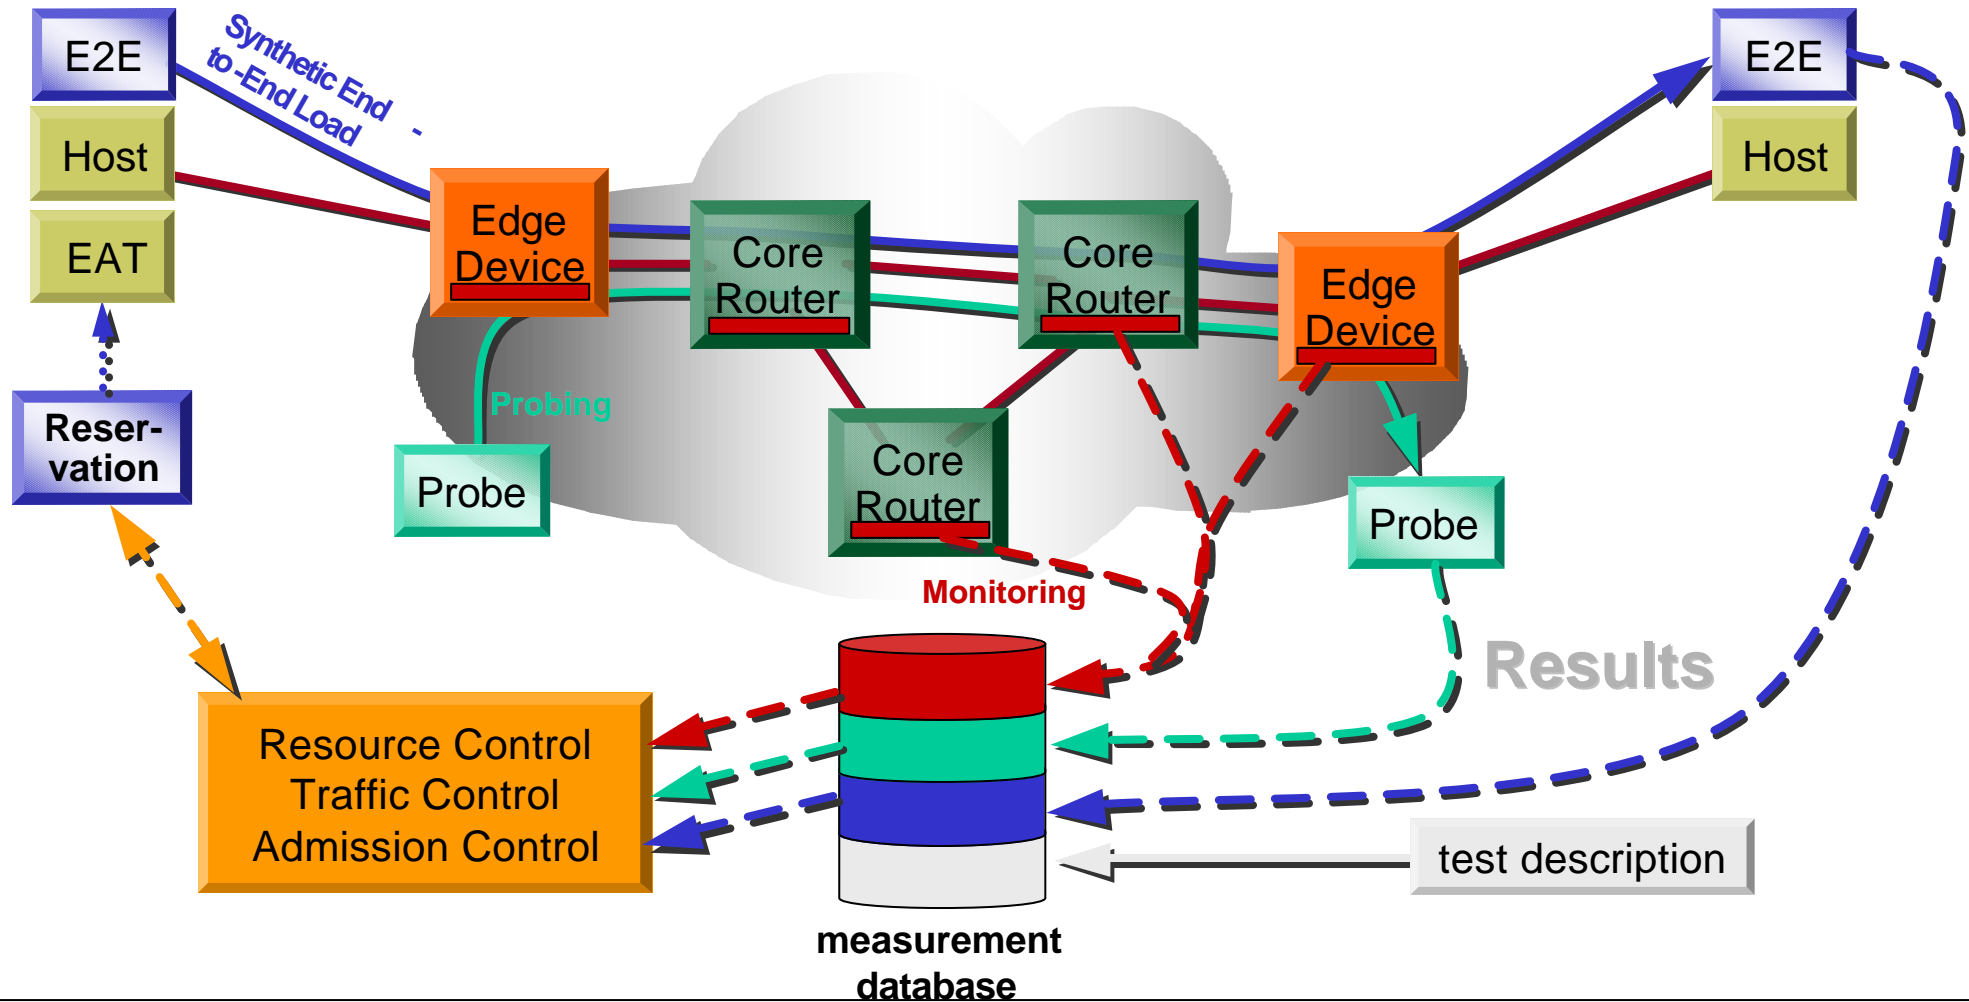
E2E

Host

EAT

Synthetic End - to -End Load

Edge Device

Core Router

Core Router

E2E

Host

Edge Device

Probing

Probe

Reser-vation

Core Router

Probe

Monitoring

Results

Resource Control
Traffic Control
Admission Control

test description

measurement database